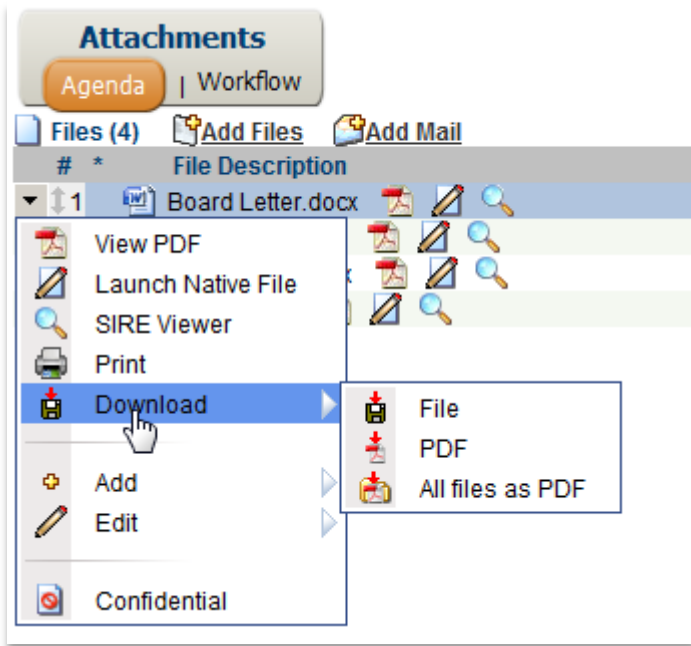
Attachments

Agenda | Workflow

Files (4) Add Files Add Mail

| # | * | File Description |
|---|---|---|
| 1 | | Board Letter.docx |

View PDF
Launch Native File
SIRE Viewer
Print
Download
Add
Edit
Confidential

File
PDF
All files as PDF